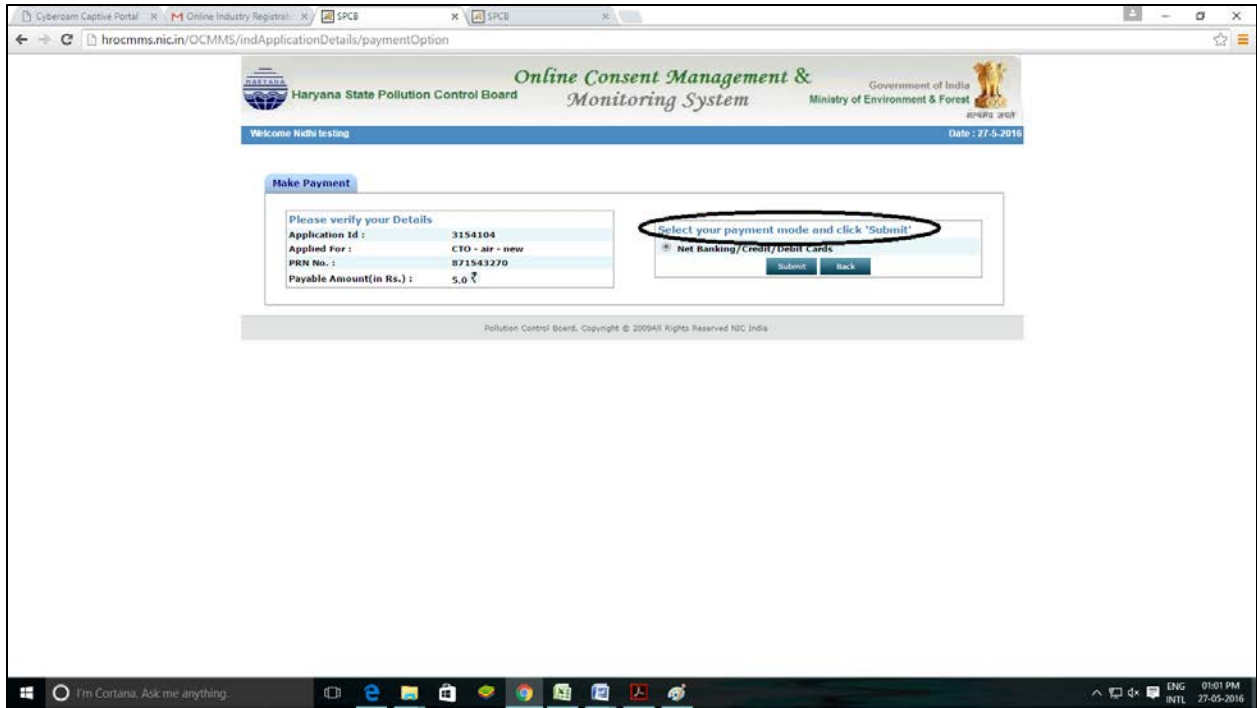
Cyberoam Captive Portal ×
Online Industry Registrati ×
SPCB ×
SPCB ×

hrocmms.nic.in/OCMMS/indApplicationDetails/paymentOption

HARYANA
Haryana State Pollution Control Board
Online Consent Management & Monitoring System
Government of India
Ministry of Environment & Forest
सत्यमेव जयते

Welcome Nidhi testing
Date : 27-5-2016

Make Payment

Please verify your Details

| | |
|---|---|
| Application Id : | 3154104 |
| Applied For : | CTO - air - new |
| PRN No. : | 871543270 |
| Payable Amount(in Rs.) : | 5.0 ₹ |

Select your payment mode and click 'Submit'
Net Banking/Credit/Debit Cards
Submit
Back

Pollution Control Board, Copyright © 2009All Rights Reserved NIC India

I'm Cortana. Ask me anything.
ENG INTL
01:01 PM
27-05-2016